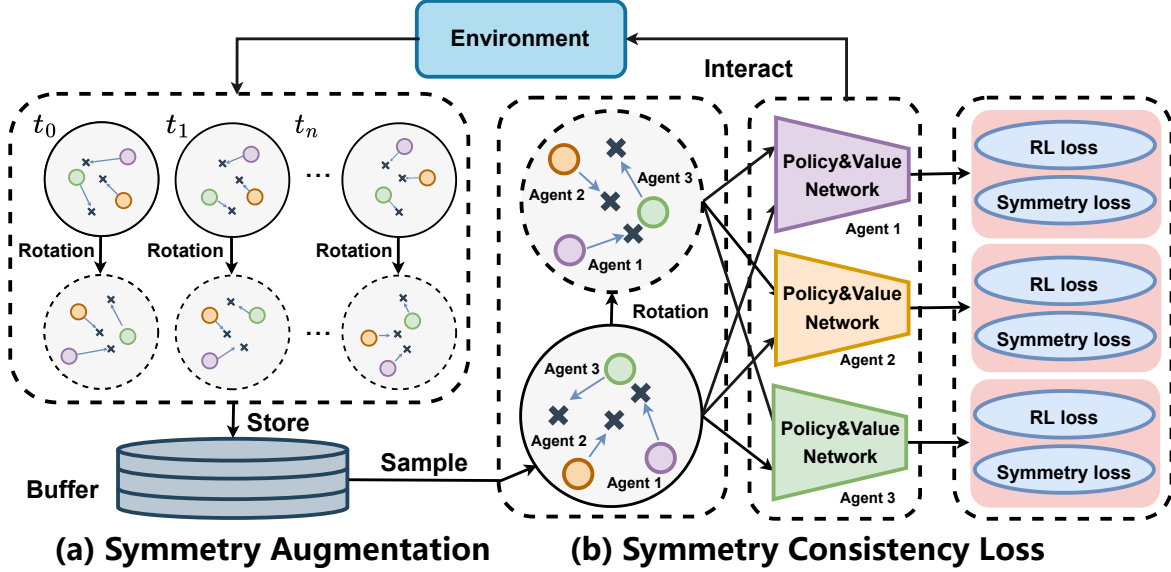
Environment

Interact

$t_0$ $t_1$ $t_n$

...

Rotation Rotation Rotation

...

Store

Buffer

Sample

Agent 2 Agent 3

Agent 1

Rotation

Agent 3

Agent 2

Agent 1

Policy&Value Network
Agent 1

Policy&Value Network
Agent 2

Policy&Value Network
Agent 3

RL loss
Symmetry loss

RL loss
Symmetry loss

RL loss
Symmetry loss

(a) Symmetry Augmentation

(b) Symmetry Consistency Loss